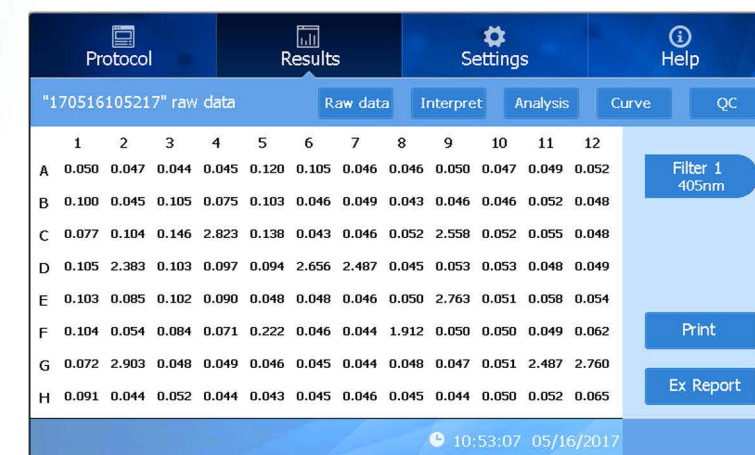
Protocol Results Settings Help

"170516105217" raw data

Raw data Interpret Analysis Curve QC

| | 1 | 2 | 3 | 4 | 5 | 6 | 7 | 8 | 9 | 10 | 11 | 12 |
|---|---|---|---|---|---|---|---|---|---|---|---|---|
| A | 0.050 | 0.047 | 0.044 | 0.045 | 0.120 | 0.105 | 0.046 | 0.046 | 0.050 | 0.047 | 0.049 | 0.052 |
| B | 0.100 | 0.045 | 0.105 | 0.075 | 0.103 | 0.046 | 0.049 | 0.043 | 0.046 | 0.046 | 0.052 | 0.048 |
| C | 0.077 | 0.104 | 0.146 | 2.823 | 0.138 | 0.043 | 0.046 | 0.052 | 2.558 | 0.052 | 0.055 | 0.048 |
| D | 0.105 | 2.383 | 0.103 | 0.097 | 0.094 | 2.656 | 2.487 | 0.045 | 0.053 | 0.053 | 0.048 | 0.049 |
| E | 0.103 | 0.085 | 0.102 | 0.090 | 0.048 | 0.048 | 0.046 | 0.050 | 2.763 | 0.051 | 0.058 | 0.054 |
| F | 0.104 | 0.054 | 0.084 | 0.071 | 0.222 | 0.046 | 0.044 | 1.912 | 0.050 | 0.050 | 0.049 | 0.062 |
| G | 0.072 | 2.903 | 0.048 | 0.049 | 0.046 | 0.045 | 0.044 | 0.048 | 0.047 | 0.051 | 2.487 | 2.760 |
| H | 0.091 | 0.044 | 0.052 | 0.044 | 0.043 | 0.045 | 0.046 | 0.045 | 0.044 | 0.050 | 0.052 | 0.065 |

Filter 1
405nm

Print

Ex Report

10:53:07 05/16/2017